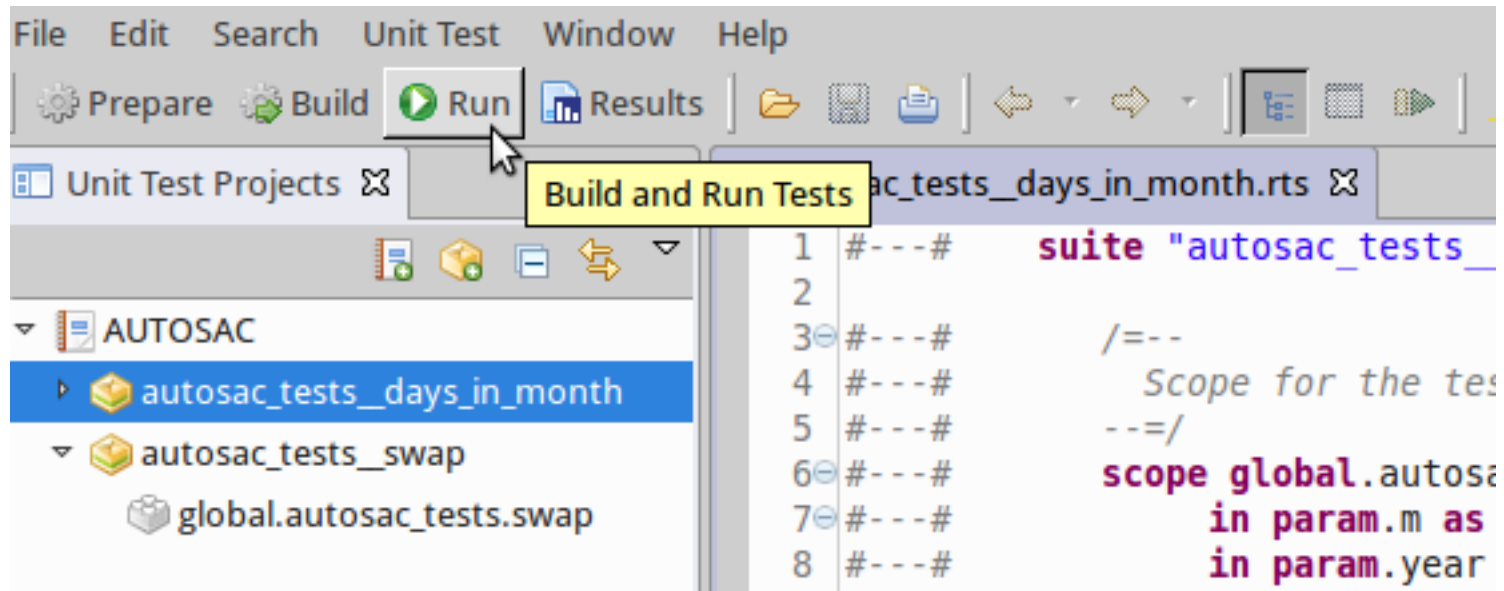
File Edit Search Unit Test Window Help

Prepare Build Run Results

Unit Test Projects

Build and Run Tests

ac_tests__days_in_month.rts

AUTOSAC
autosac_tests__days_in_month
autosac_tests__swap
global.autosac_tests.swap

1 #---# suite "autosac_tests_
2
3 #---# /=--
4 #---# Scope for the tes
5 #---# --=/
6 #---# scope global.autosa
7 #---# in param.m as
8 #---# in param.year